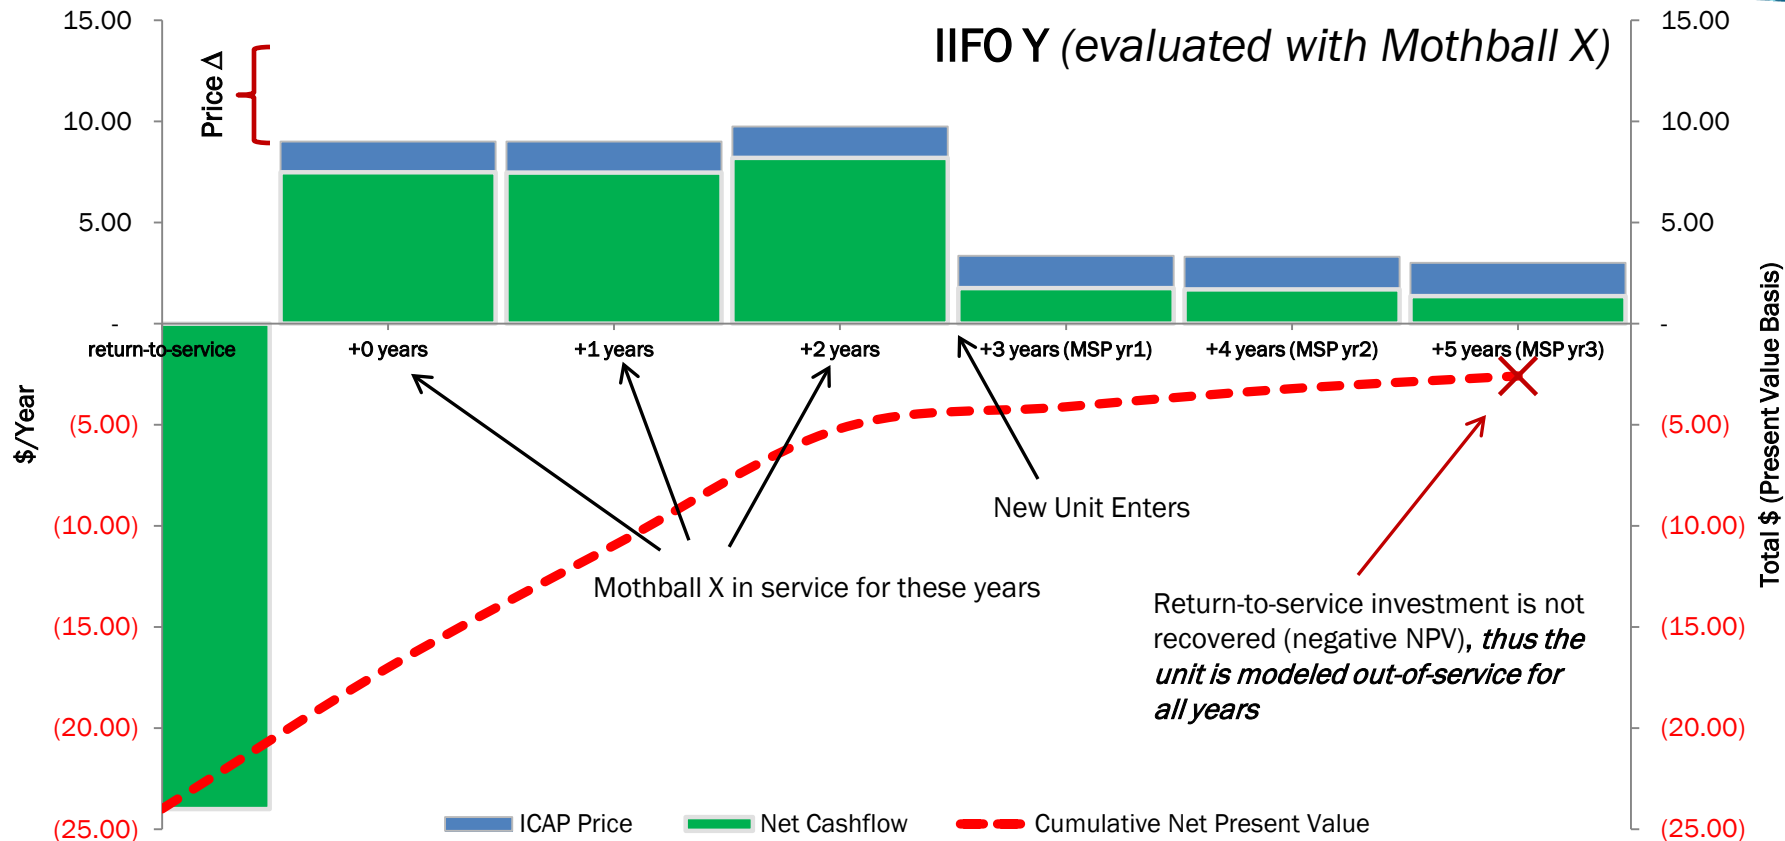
IIFO Y (evaluated with Mothball X)

Price Δ

$/Year

15.00
10.00
5.00
-
(5.00)
(10.00)
(15.00)
(20.00)
(25.00)

Total $ (Present Value Basis)

15.00
10.00
5.00
-
(5.00)
(10.00)
(15.00)
(20.00)
(25.00)

return-to-service
+0 years
+1 years
+2 years
+3 years (MSP yr1)
+4 years (MSP yr2)
+5 years (MSP yr3)

New Unit Enters

Mothball X in service for these years

Return-to-service investment is not recovered (negative NPV), *thus the unit is modeled out-of-service for all years*

ICAP Price
Net Cashflow
Cumulative Net Present Value